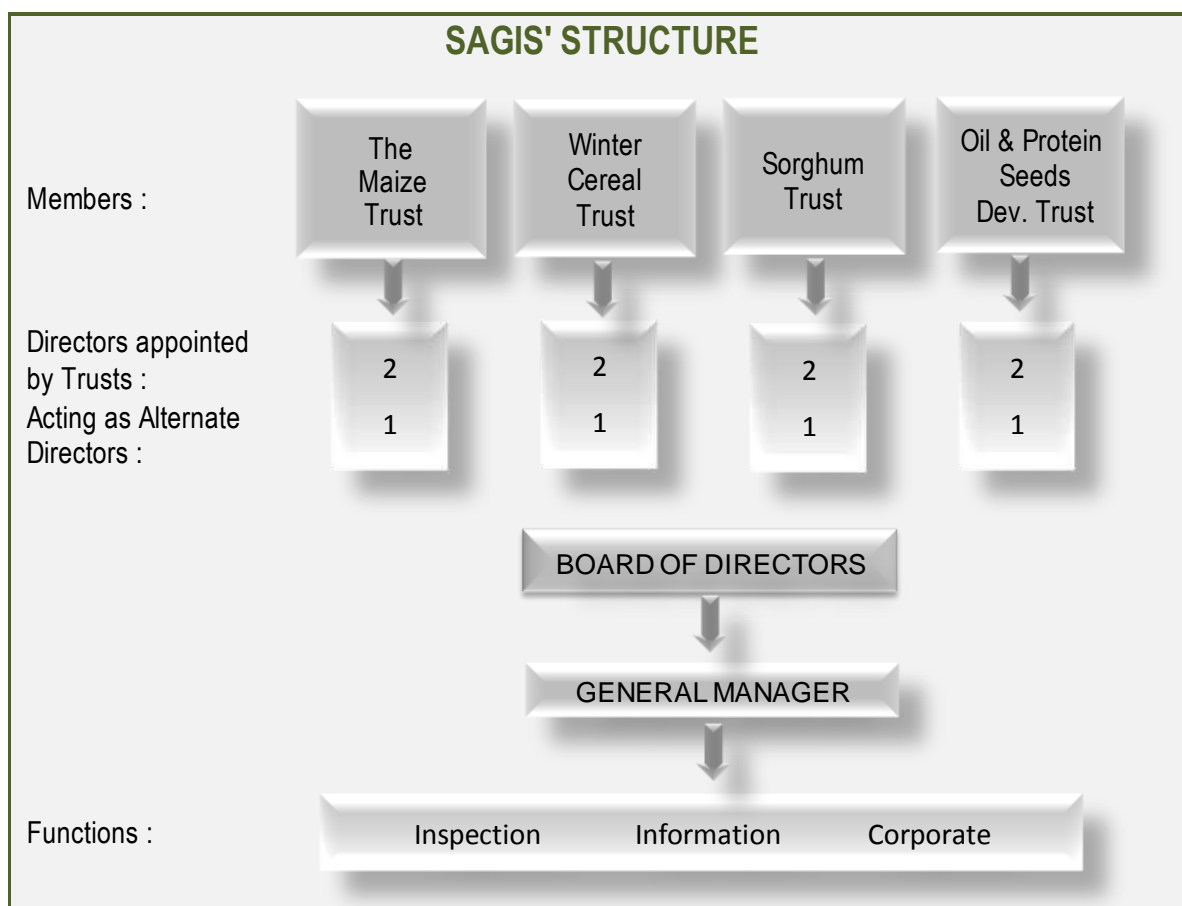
SAGIS' STRUCTURE

Members :

The Maize Trust

Winter Cereal Trust

Sorghum Trust

Oil & Protein Seeds Dev. Trust

Directors appointed by Trusts :

Acting as Alternate Directors :

2
1

2
1

2
1

2
1

BOARD OF DIRECTORS

GENERAL MANAGER

Functions :

Inspection Information Corporate